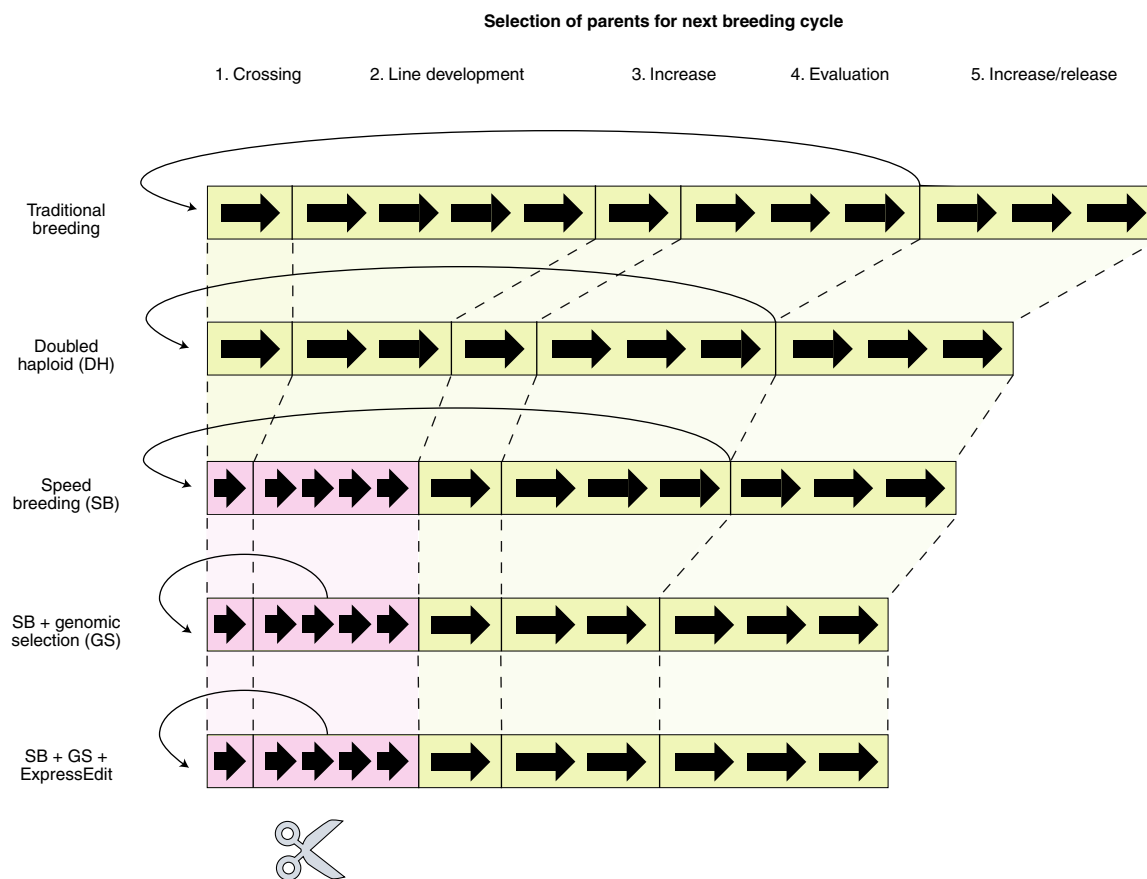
Selection of parents for next breeding cycle

1. Crossing
2. Line development
3. Increase
4. Evaluation
5. Increase/release

Traditional breeding

Doubled haploid (DH)

Speed breeding (SB)

SB + genomic selection (GS)

SB + GS + ExpressEdit